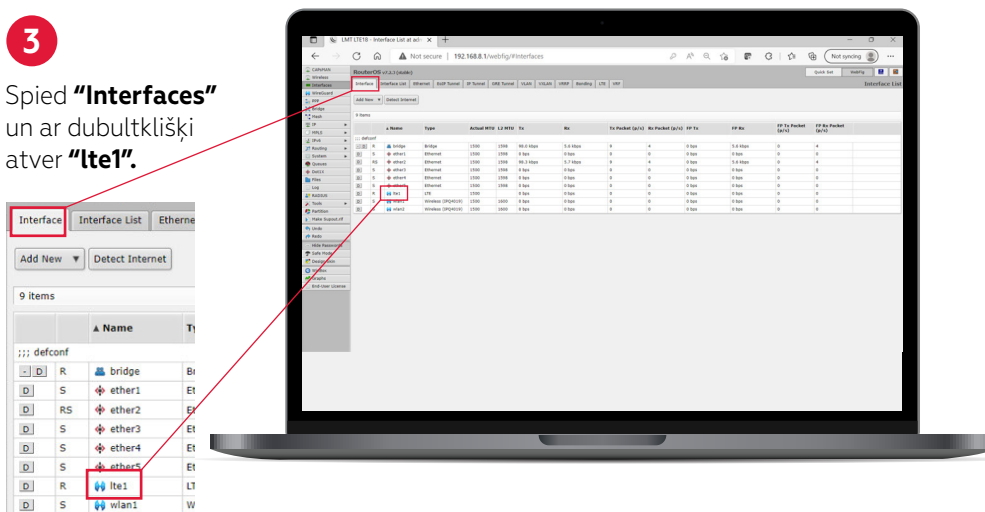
3

Spied **"Interfaces"** un ar dubultklišķi atver **"lte1".**

| Interface | Interface List | Etherne |
|---|---|---|

Add New ▼ Detect Internet

9 items

| | | ▲ Name | Ty |
|---|---|---|---|
| ;;; defconf | | | |
| - D | R | bridge | Br |
| D | S | ether1 | Et |
| D | RS | ether2 | Et |
| D | S | ether3 | Et |
| D | S | ether4 | Et |
| D | S | ether5 | Et |
| D | R | lte1 | LT |
| D | S | wlan1 | W |

LMT LTE18 - Interface List at ad | ×
Not secure | 192.168.8.1/webfig/#Interfaces
Not syncing

RouterOS v7.1.1 (stable)
Quick Set WebFig
Interface List

CAPsMAN
Wireless
Interfaces
WireGuard
PPP
Bridge
Mesh
IP
MPLS
IPv6
Routing
System
Queues
Dot1X
Files
Log
RADIUS
Tools
Partition
Make Supout.rif
Undo
Redo
Hide Passwords
Safe Mode
Design Skin
Winbox
Graphs
End-User License

Interface | Interface List | Ethernet | EoIP Tunnel | IP Tunnel | GRE Tunnel | VLAN | VXLAN | VRRP | Bonding | LTE | VRF

Add New ▼ Detect Internet

9 items

| | | ▲ Name | Type | Actual MTU | L2 MTU | Tx | Rx | Tx Packet (p/s) | Rx Packet (p/s) | FP Tx | FP Rx | FP Tx Packet (p/s) | FP Rx Packet (p/s) |
|---|---|---|---|---|---|---|---|---|---|---|---|---|---|
| ;;; defconf | | | | | | | | | | | | | |
| - D | R | bridge | Bridge | 1500 | 1598 | 98.0 kbps | 3.6 kbps | 8 | 4 | 0 bps | 3.6 kbps | 0 | 4 |
| D | S | ether1 | Ethernet | 1500 | 1598 | 0 bps | 0 bps | 0 | 0 | 0 bps | 0 bps | 0 | 0 |
| D | RS | ether2 | Ethernet | 1500 | 1598 | 98.3 kbps | 3.7 kbps | 8 | 4 | 0 bps | 3.6 kbps | 0 | 4 |
| D | S | ether3 | Ethernet | 1500 | 1598 | 0 bps | 0 bps | 0 | 0 | 0 bps | 0 bps | 0 | 0 |
| D | S | ether4 | Ethernet | 1500 | 1598 | 0 bps | 0 bps | 0 | 0 | 0 bps | 0 bps | 0 | 0 |
| D | S | ether5 | Ethernet | 1500 | 1598 | 0 bps | 0 bps | 0 | 0 | 0 bps | 0 bps | 0 | 0 |
| D | R | lte1 | LTE | 1500 | | 0 bps | 0 bps | 0 | 0 | 0 bps | 0 bps | 0 | 0 |
| D | S | wlan1 | Wireless (IPQ4019) | 1500 | 1600 | 0 bps | 0 bps | 0 | 0 | 0 bps | 0 bps | 0 | 0 |
| D | S | wlan2 | Wireless (IPQ4019) | 1500 | 1600 | 0 bps | 0 bps | 0 | 0 | 0 bps | 0 bps | 0 | 0 |